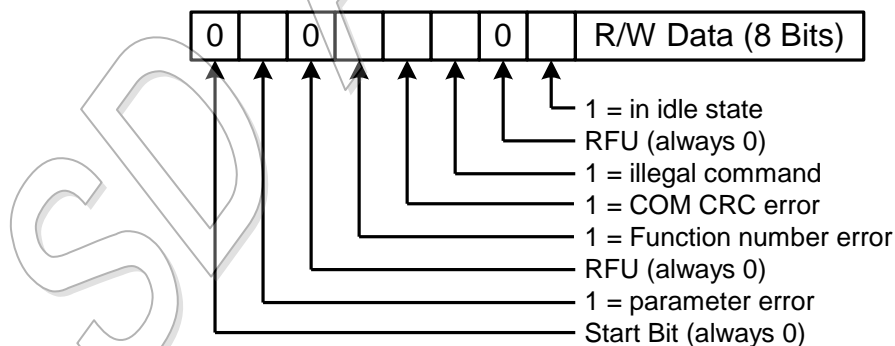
| 0 | | 0 | | | | 0 | | R/W Data (8 Bits) |
|---|---|---|---|---|---|---|---|---|

1 = in idle state
RFU (always 0)
1 = illegal command
1 = COM CRC error
1 = Function number error
RFU (always 0)
1 = parameter error
Start Bit (always 0)

SD